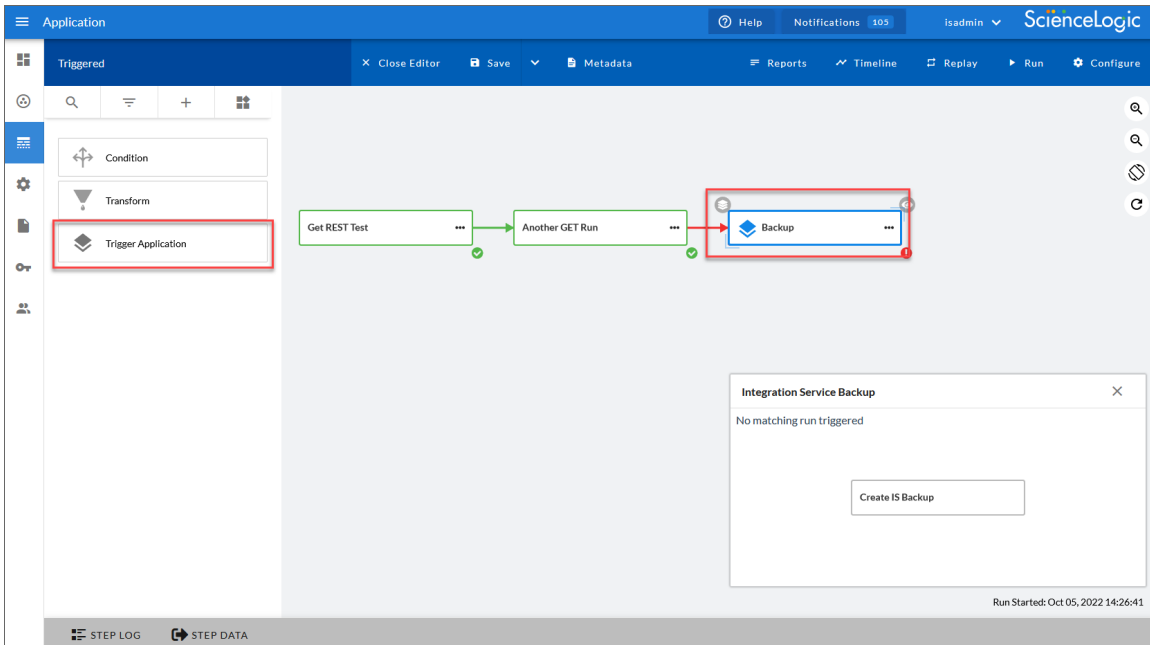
Application

Help

Notifications 105

isadmin

ScienceLogic

Triggered

Close Editor

Save

Metadata

Reports

Timeline

Replay

Run

Configure

Condition

Transform

Trigger Application

Get REST Test

Another GET Run

Backup

Integration Service Backup

No matching run triggered

Create IS Backup

Run Started: Oct 05, 2022 14:26:41

STEP LOG

STEP DATA